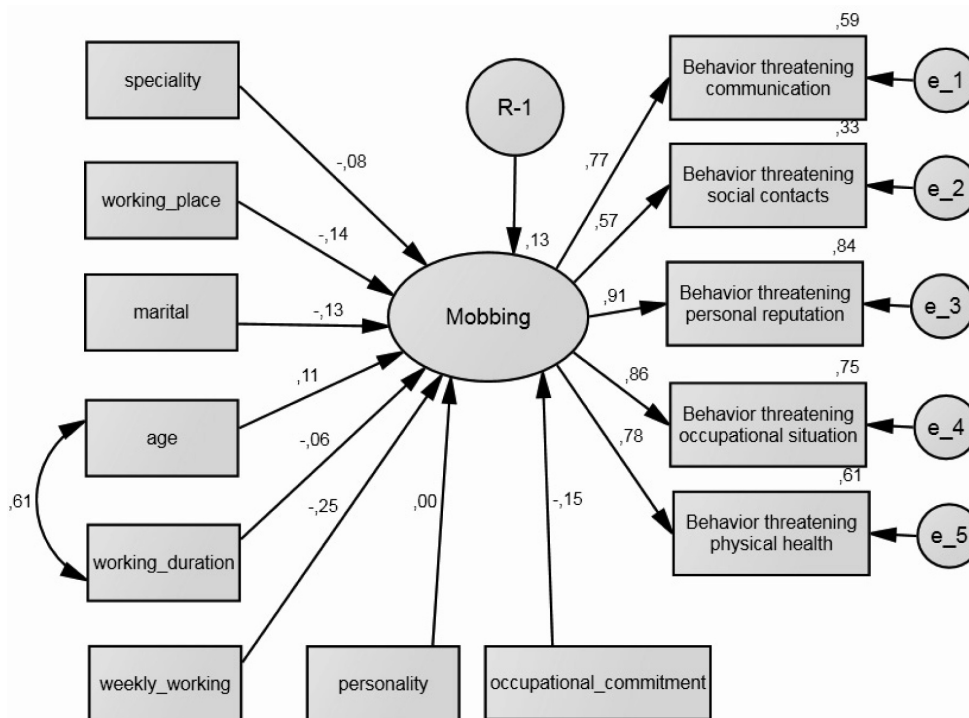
speciality

-,08

working_place

-,14

marital

-,13

age

,11

,61

working_duration

-,06

weekly_working

-,25

personality

,00

occupational_commitment

-,15

R-1

,13

Mobbing

,77

,57

,91

,86

,78

,59

Behavior threatening communication

e_1

,33

Behavior threatening social contacts

e_2

,84

Behavior threatening personal reputation

e_3

,75

Behavior threatening occupational situation

e_4

,61

Behavior threatening physical health

e_5